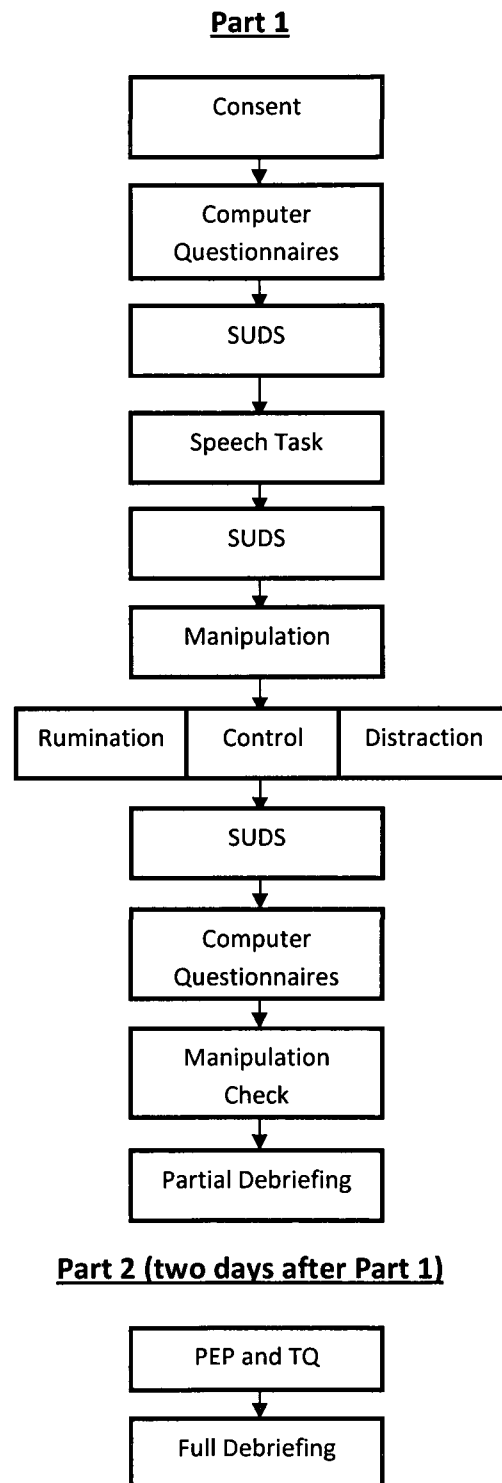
Part 1

Consent

Computer Questionnaires

SUDS

Speech Task

SUDS

Manipulation

Rumination

Control

Distraction

SUDS

Computer Questionnaires

Manipulation Check

Partial Debriefing

Part 2 (two days after Part 1)

PEP and TQ

Full Debriefing